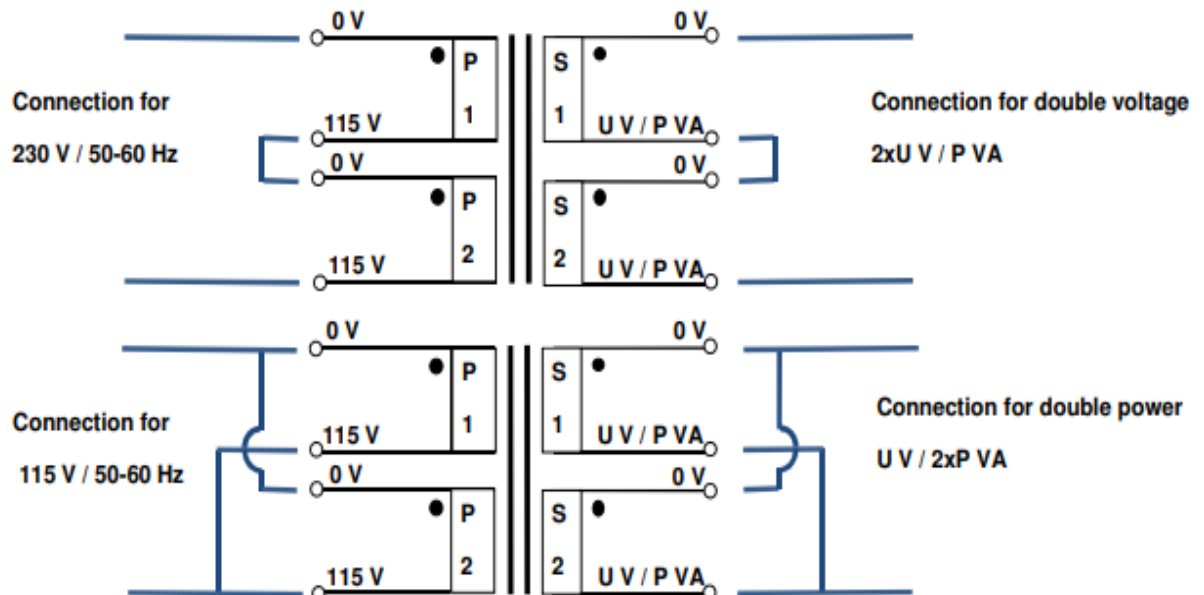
Connection for
230 V / 50-60 Hz

0 V
P
1
115 V
0 V
P
2
115 V

0 V
S
1
U V / P VA
0 V
S
2
U V / P VA

Connection for double voltage
2xU V / P VA

Connection for
115 V / 50-60 Hz

0 V
P
1
115 V
0 V
P
2
115 V

0 V
S
1
U V / P VA
0 V
S
2
U V / P VA

Connection for double power
U V / 2xP VA